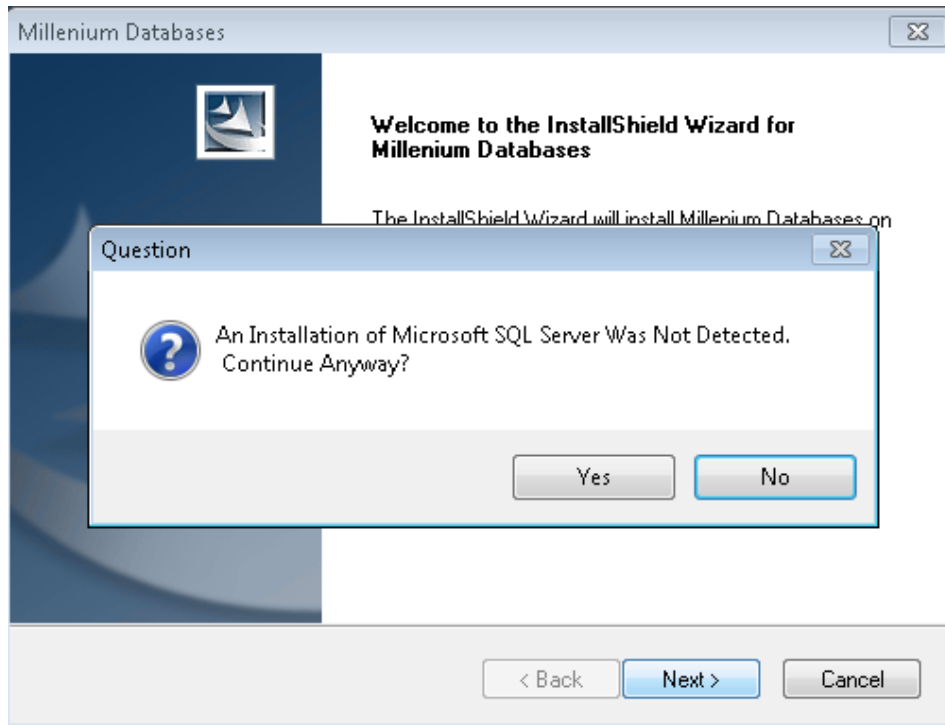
Millenium Databases

Welcome to the InstallShield Wizard for Millenium Databases

The InstallShield Wizard will install Millenium Databases on

Question

An Installation of Microsoft SQL Server Was Not Detected. Continue Anyway?

Yes

No

< Back

Next >

Cancel